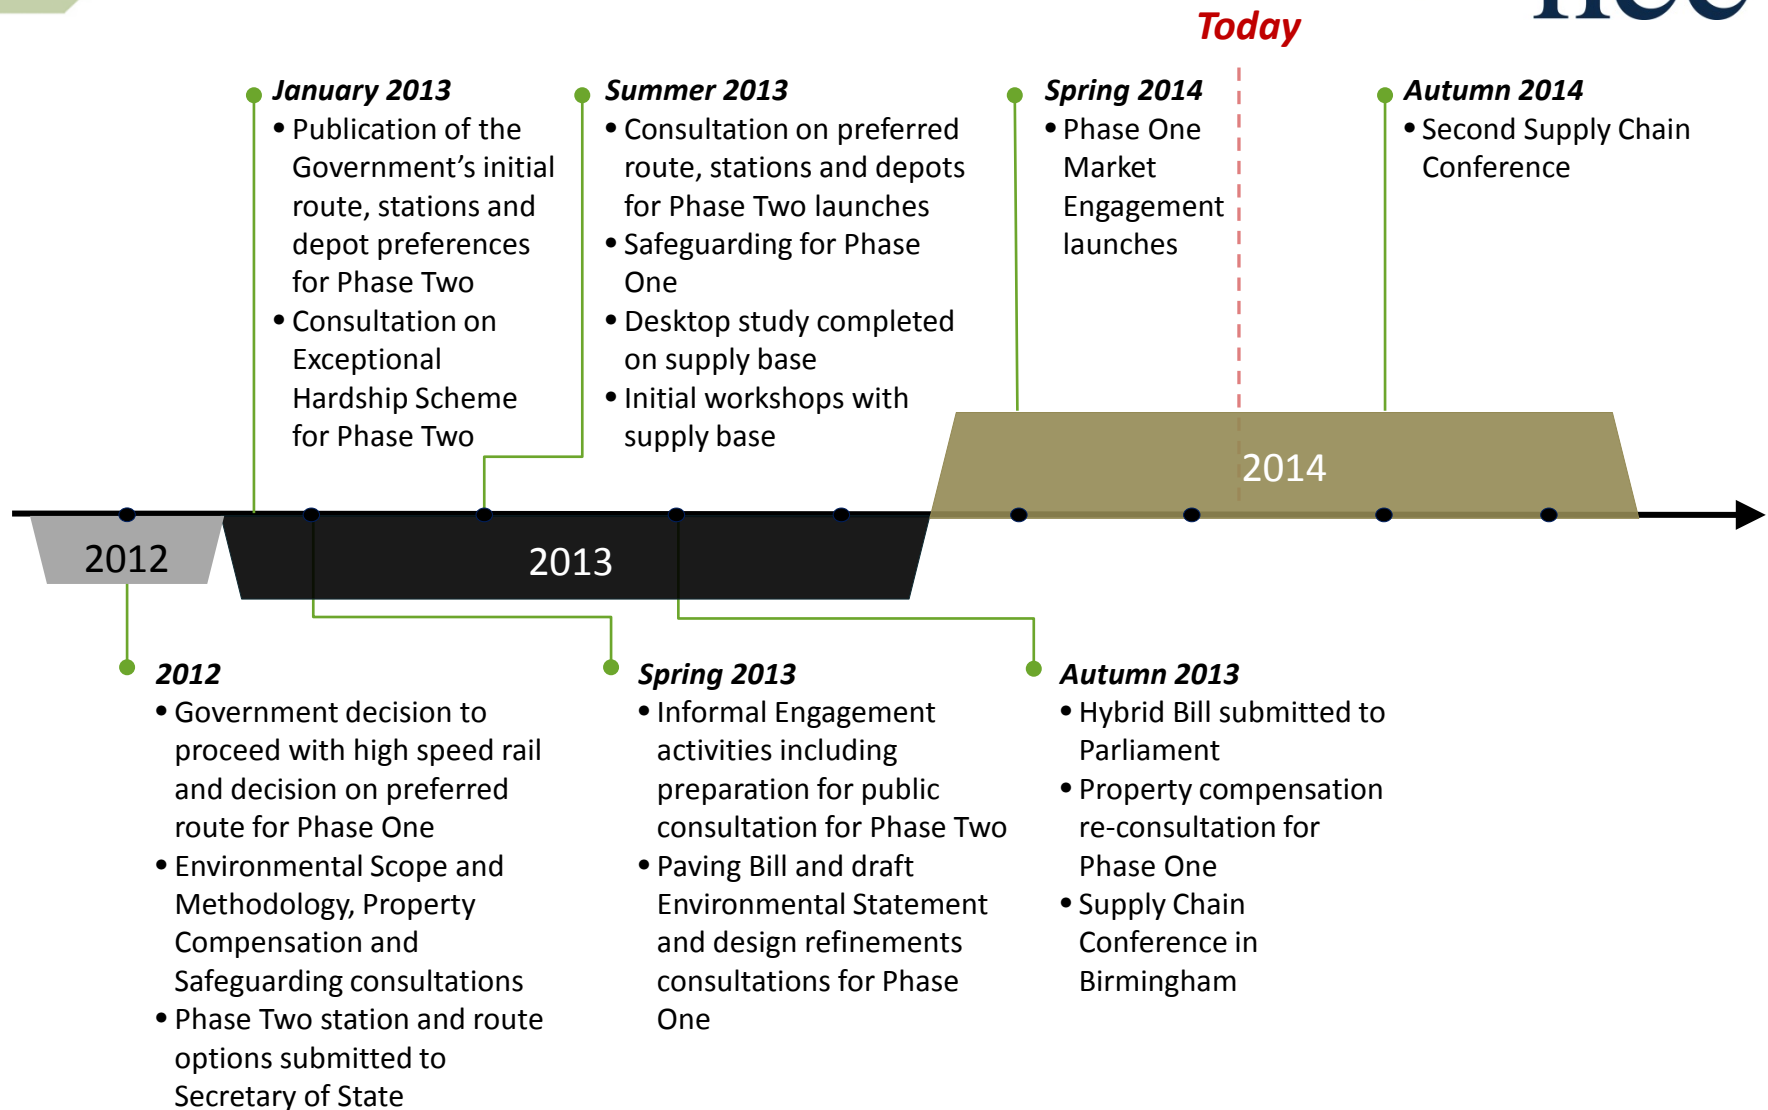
Today

January 2013
• Publication of the Government's initial route, stations and depot preferences for Phase Two
• Consultation on Exceptional Hardship Scheme for Phase Two

Summer 2013
• Consultation on preferred route, stations and depots for Phase Two launches
• Safeguarding for Phase One
• Desktop study completed on supply base
• Initial workshops with supply base

Spring 2014
• Phase One Market Engagement launches

Autumn 2014
• Second Supply Chain Conference

2012

2013

2014

2012
• Government decision to proceed with high speed rail and decision on preferred route for Phase One
• Environmental Scope and Methodology, Property Compensation and Safeguarding consultations
• Phase Two station and route options submitted to Secretary of State

Spring 2013
• Informal Engagement activities including preparation for public consultation for Phase Two
• Paving Bill and draft Environmental Statement and design refinements consultations for Phase One

Autumn 2013
• Hybrid Bill submitted to Parliament
• Property compensation re-consultation for Phase One
• Supply Chain Conference in Birmingham